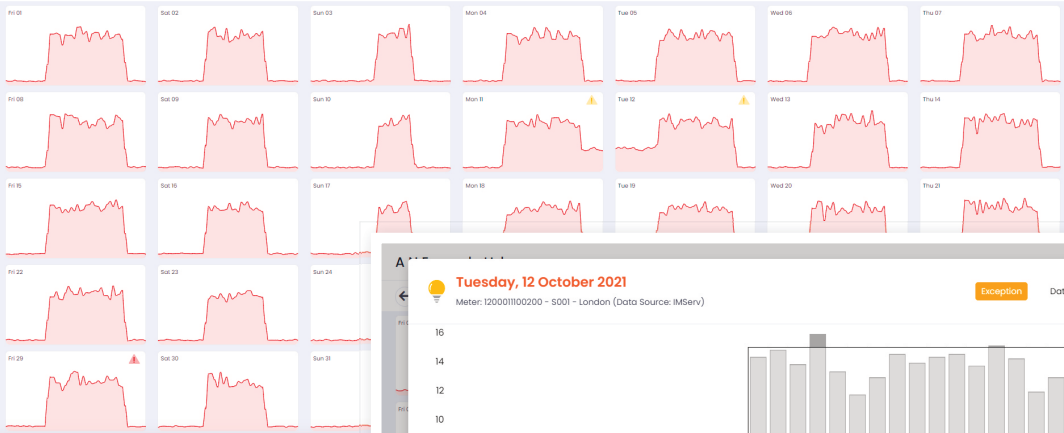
Fri 01
Sat 02
Sun 03
Mon 04
Tue 05
Wed 06
Thu 07
Fri 08
Sat 09
Sun 10
Mon 11
Tue 12
Wed 13
Thu 14
Fri 15
Sat 16
Sun 17
Mon 18
Tue 19
Wed 20
Thu 21
Fri 22
Sat 23
Sun 24
Fri 29
Sat 30
Sun 31

A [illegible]

Tuesday, 12 October 2021
Meter: 1200011100200 - S001 - London (Data Source: IMServ)
Exception
Dat

16
14
12
10